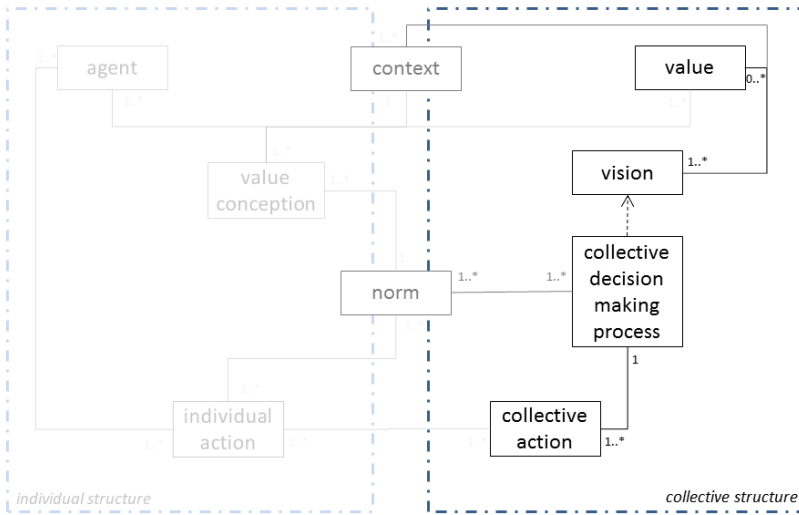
1..*
agent
1..*
context
1
value
0..*
1..*
1..*
value conception
1..*
vision
1..*
1..*
norm
1..*
1..*
collective decision making process
1
1..*
individual action
1..*
1..*
collective action
1..*
1..*
individual structure
collective structure